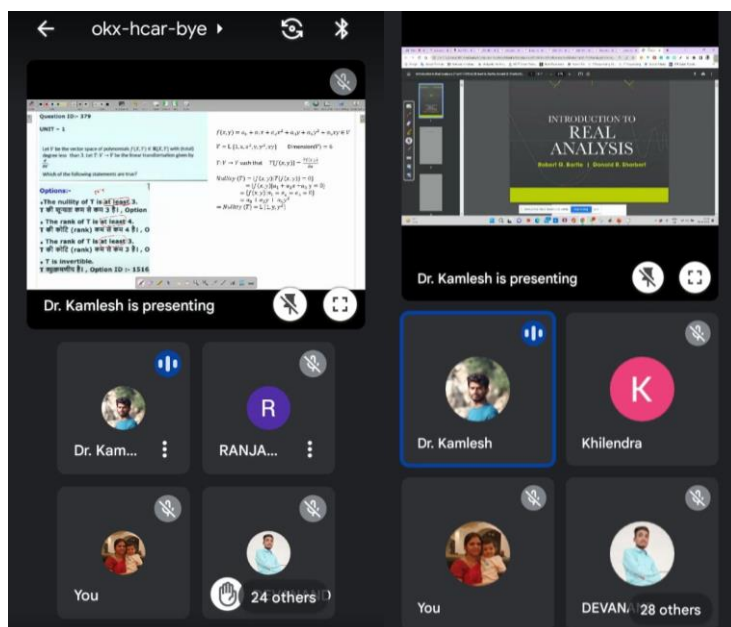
okx-hcar-bye

Question ID:- 379

UNIT – 1

Let F be the vector space of polynomials f(x,Y) = R[X,Y] with (total) degree less than 3. Let T: F → F be the linear transformation given by

Which of the following statements are true?

Options:-

The nullity of T is at least 3.
T की शून्यता कम से कम 3 है।, Option

The rank of T is at least 4.
T की कोटि (rank) कम से कम 4 है।, O

The rank of T is at least 3.
T की कोटि (rank) कम से कम 3 है।, O

T is invertible.
T व्युत्क्रमणीय है।, Option ID :- 1516

$f(x,y) = a_0 + a_1x + a_2y^2 + a_3y + a_4y^2 + a_5xy \in V$

$V = L\{1, x, x^2, y, y^2, xy\}$   $Dimension(V) = 6$

$T: V \to V$ such that $T(f(x,y)) = \frac{\partial f(x,y)}{\partial x}$

$Nullity(T) = \{f(x,y): T(f(x,y)) = 0\}$
$= \{f(x,y) | a_1 + a_2x + a_5y = 0\}$
$= \{f(x,y) | a_1 = a_2 = a_5 = 0\}$
$= a_0 + a_3y + a_4y^2$
$\Rightarrow Nullity(T) = L\{1, y, y^2\}$

Dr. Kamlesh is presenting

Dr. Kam...

RANJA...

You

24 others

INTRODUCTION TO REAL ANALYSIS

Robert G. Bartle | Donald R. Sherbert

Dr. Kamlesh is presenting

Dr. Kamlesh

Khilendra

You

DEVAN...

28 others